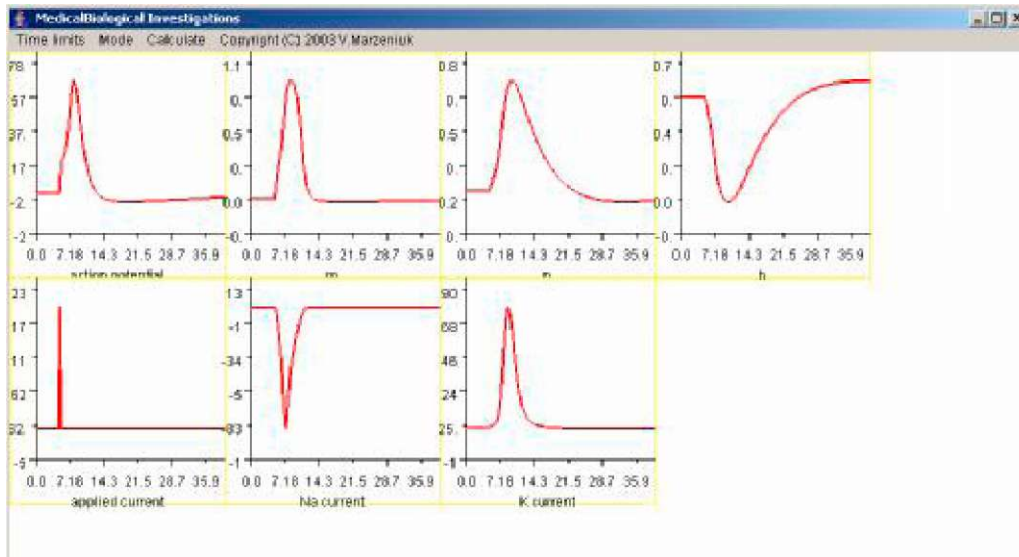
MedicalBiological Investigations

Time limits Mode Calculate Copyright (C) 2003 V.Marzeniuk

78
57
37
17
-2
-2
0.0 7.18 14.3 21.5 28.7 35.9
action potential

1.1
0.
0.
0.0
-0.
0.0 7.18 14.3 21.5 28.7 35.9
m

0.8
0.
0.5
0.
0.2
0.
0.0 7.18 14.3 21.5 28.7 35.9
n

0.7
0.
0.4
0.
0.0
-0
0.0 7.18 14.3 21.5 28.7 35.9
h

23
17
11
62
82
-5
0.0 7.18 14.3 21.5 28.7 35.9
applied current

1.3
-1
-34
-5
-83
-1
0.0 7.18 14.3 21.5 28.7 35.9
Na current

90
68
46
24
25
-8
0.0 7.18 14.3 21.5 28.7 35.9
K current